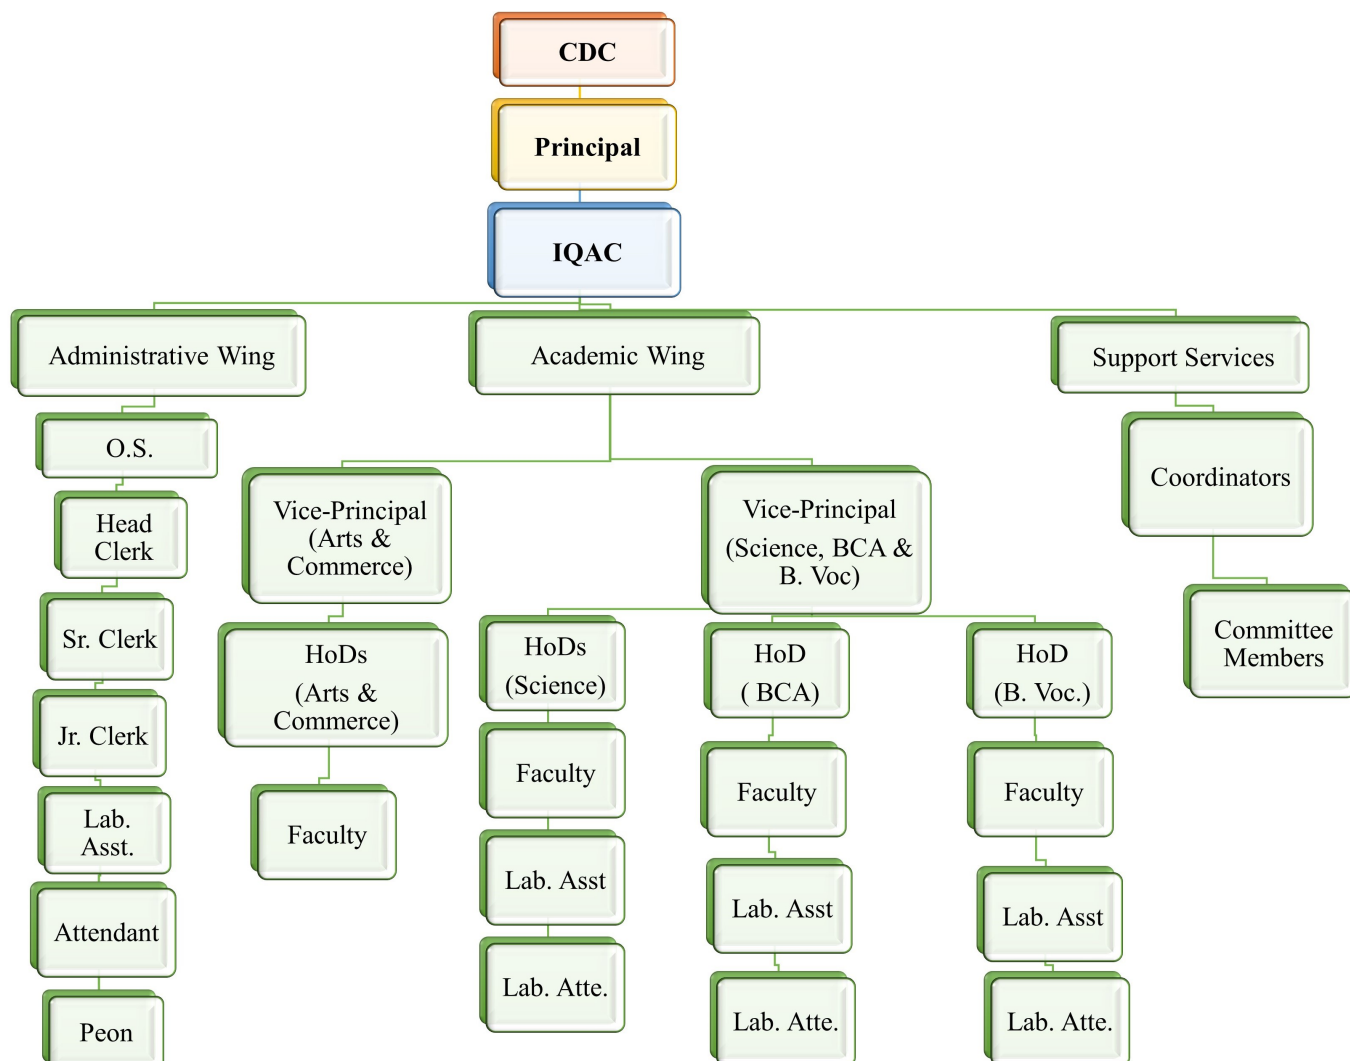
CDC

Principal

IQAC

Administrative Wing

Academic Wing

Support Services

O.S.

Head Clerk

Sr. Clerk

Jr. Clerk

Lab. Asst.

Attendant

Peon

Vice-Principal (Arts & Commerce)

HoDs (Arts & Commerce)

Faculty

Vice-Principal (Science, BCA & B. Voc)

HoDs (Science)

Faculty

Lab. Asst

Lab. Atte.

HoD ( BCA)

Faculty

Lab. Asst

Lab. Atte.

HoD (B. Voc.)

Faculty

Lab. Asst

Lab. Atte.

Coordinators

Committee Members